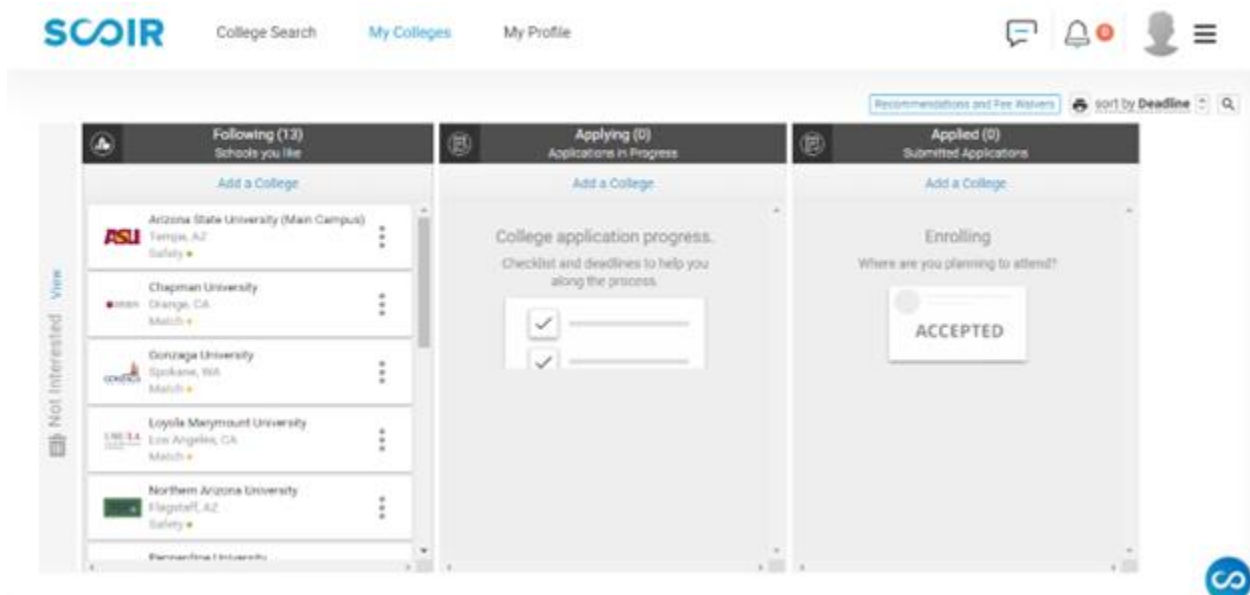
SCOIR College Search My Colleges My Profile

0

Recommendations and Fee Waivers sort by Deadline

Not Interested View

Following (13)
Schools you like

Add a College

ASU Arizona State University (Main Campus)
Tempe, AZ
Safety

Chapman University
Orange, CA
Match

Gonzaga University
Spokane, WA
Match

Loyola Marymount University
Los Angeles, CA
Match

Northern Arizona University
Flagstaff, AZ
Safety

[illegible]

Applying (0)
Applications in Progress

Add a College

College application progress.
Checklist and deadlines to help you along the process.

Applied (0)
Submitted Applications

Add a College

Enrolling
Where are you planning to attend?

ACCEPTED